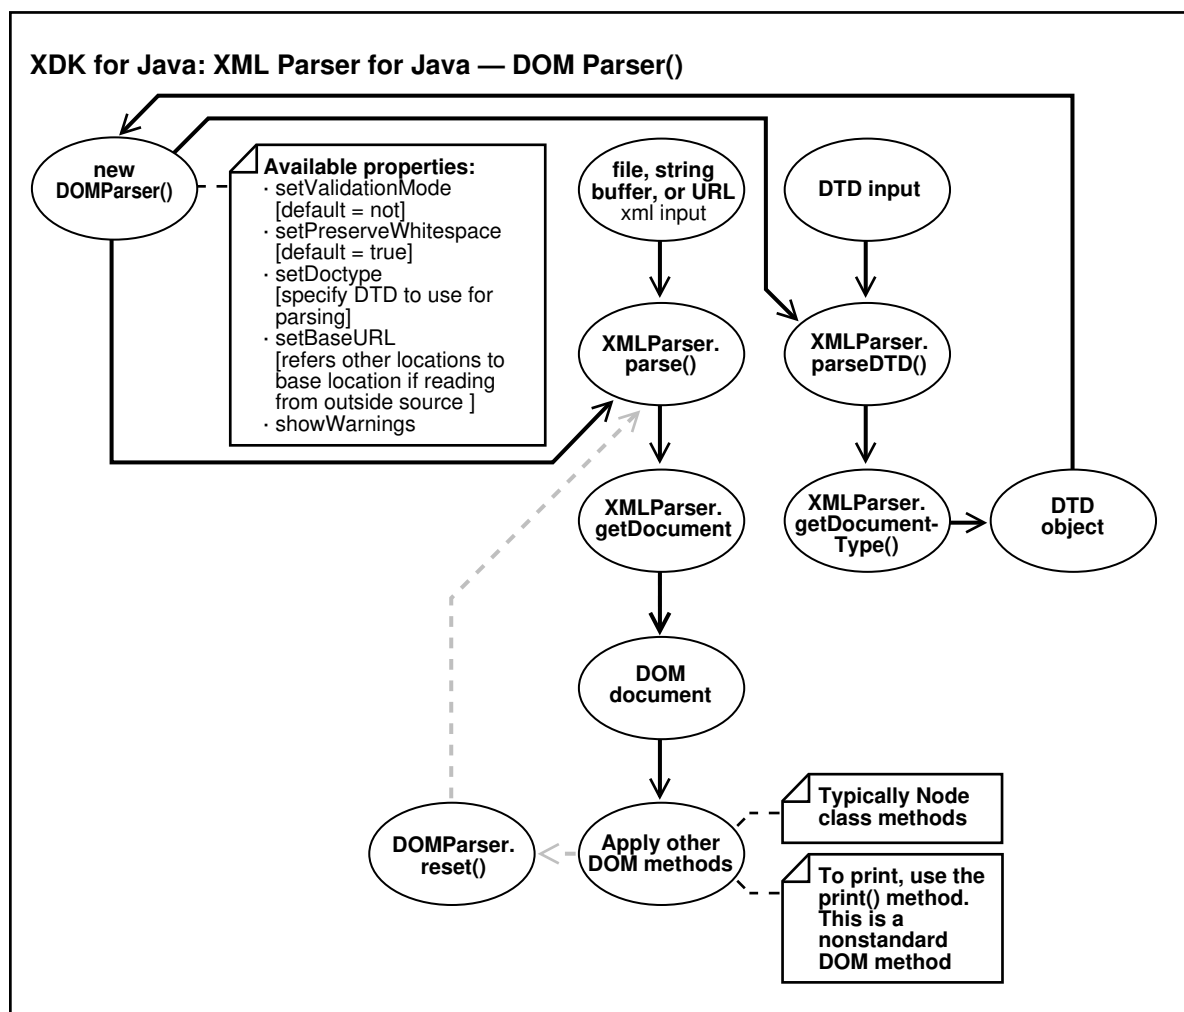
XDK for Java: XML Parser for Java — DOM Parser()

new DOMParser()

Available properties:
· setValidationMode [default = not]
· setPreserveWhitespace [default = true]
· setDoctype [specify DTD to use for parsing]
· setBaseURL [refers other locations to base location if reading from outside source ]
· showWarnings

file, string buffer, or URL xml input

DTD input

XMLParser. parse()

XMLParser. parseDTD()

XMLParser. getDocument

XMLParser. getDocument-Type()

DTD object

DOM document

Apply other DOM methods

DOMParser. reset()

Typically Node class methods

To print, use the print() method. This is a nonstandard DOM method